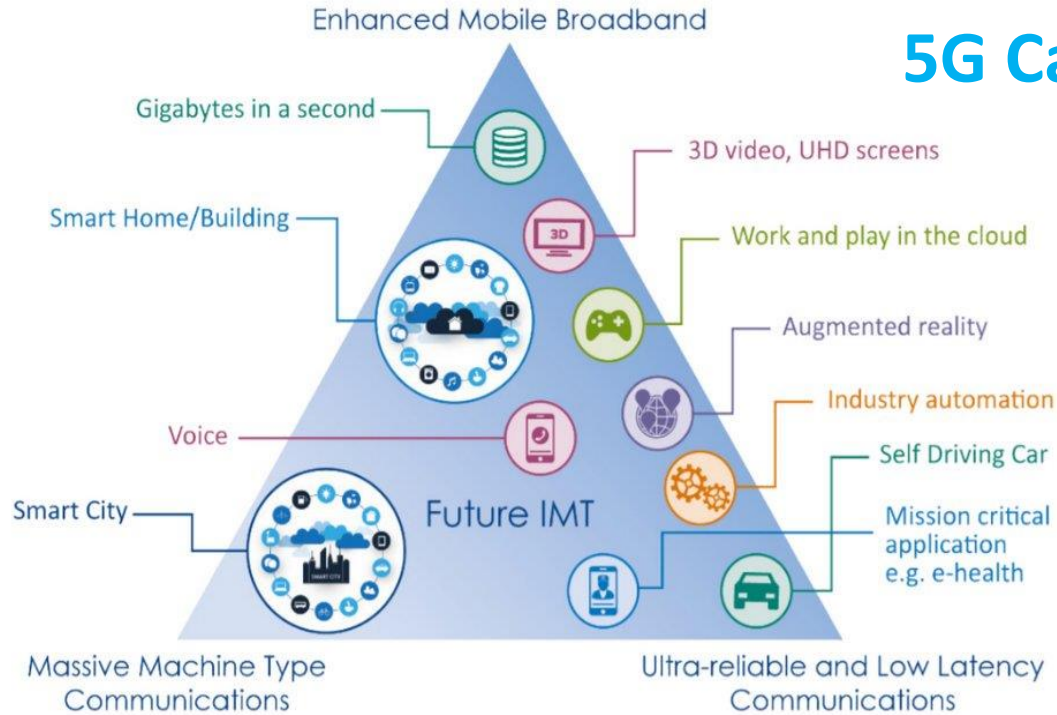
Enhanced Mobile Broadband

5G Ca

Gigabytes in a second

3D video, UHD screens

Smart Home/Building

3D

Work and play in the cloud

Augmented reality

Industry automation

Voice

Self Driving Car

Smart City

Future IMT

Mission critical application e.g. e-health

SMART CITY

Massive Machine Type Communications

Ultra-reliable and Low Latency Communications